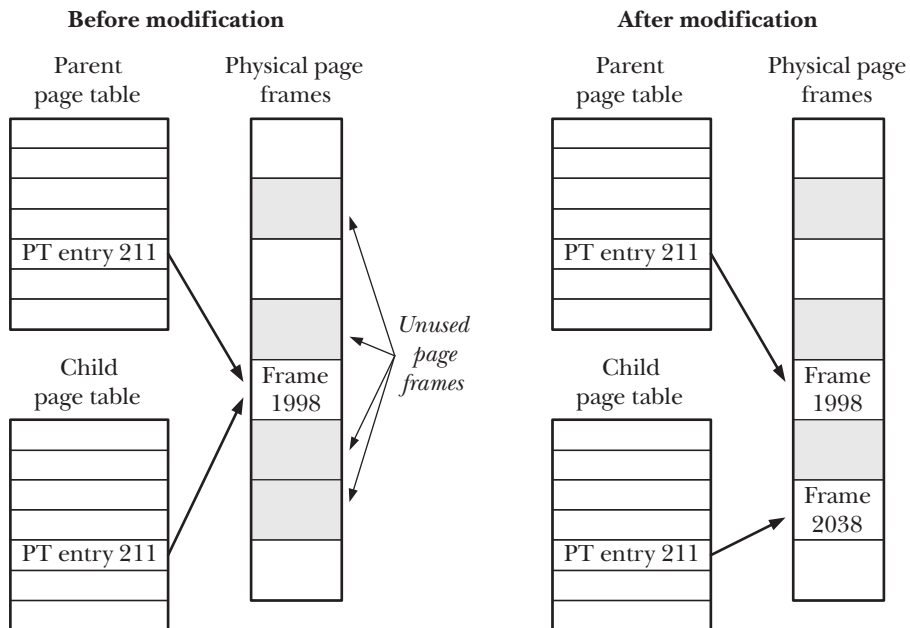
Before modification

Parent page table

PT entry 211

Child page table

PT entry 211

Physical page frames

Frame 1998

Unused page frames

After modification

Parent page table

PT entry 211

Child page table

PT entry 211

Physical page frames

Frame 1998

Frame 2038